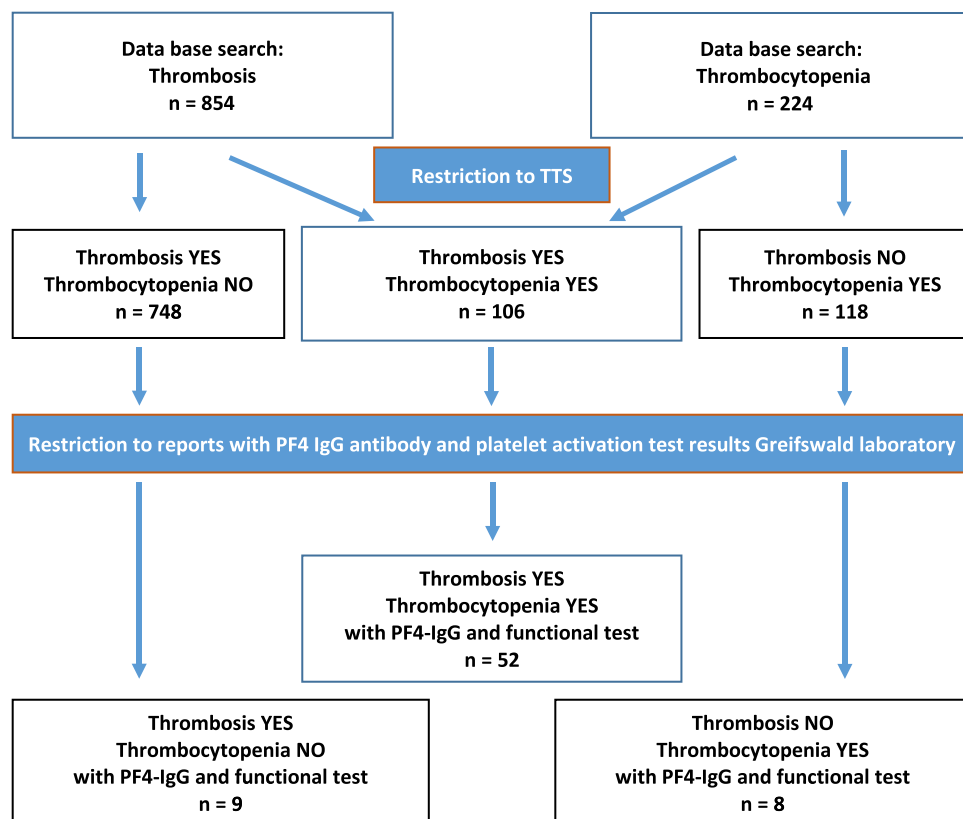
Data base search:
Thrombosis
n = 854

Data base search:
Thrombocytopenia
n = 224

Restriction to TTS

Thrombosis YES
Thrombocytopenia NO
n = 748

Thrombosis YES
Thrombocytopenia YES
n = 106

Thrombosis NO
Thrombocytopenia YES
n = 118

Restriction to reports with PF4 IgG antibody and platelet activation test results Greifswald laboratory

Thrombosis YES
Thrombocytopenia YES
with PF4-IgG and functional test
n = 52

Thrombosis YES
Thrombocytopenia NO
with PF4-IgG and functional test
n = 9

Thrombosis NO
Thrombocytopenia YES
with PF4-IgG and functional test
n = 8